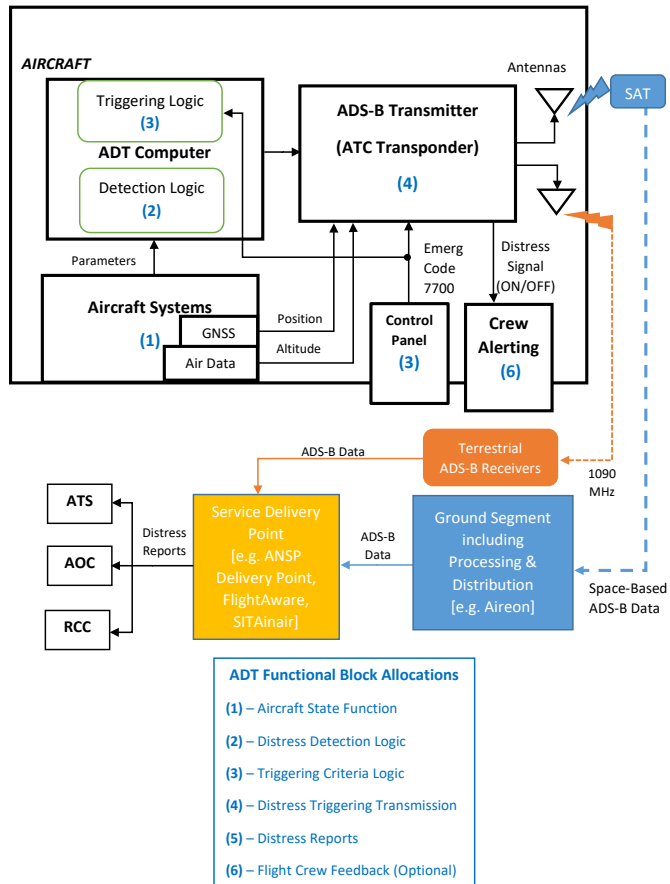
AIRCRAFT

Antennas

SAT

Triggering Logic
(3)

ADT Computer

Detection Logic
(2)

ADS-B Transmitter

(ATC Transponder)

(4)

Parameters

Emerg Code 7700

Distress Signal (ON/OFF)

Aircraft Systems

(1)

GNSS

Air Data

Position

Altitude

Control Panel

(3)

Crew Alerting

(6)

ADS-B Data

Terrestrial ADS-B Receivers

1090 MHz

ATS

AOC

RCC

Distress Reports

Service Delivery Point
[e.g. ANSP Delivery Point, FlightAware, SITAinair]

ADS-B Data

Ground Segment including Processing & Distribution
[e.g. Aireon]

Space-Based ADS-B Data

ADT Functional Block Allocations

(1) – Aircraft State Function

(2) – Distress Detection Logic

(3) – Triggering Criteria Logic

(4) – Distress Triggering Transmission

(5) – Distress Reports

(6) – Flight Crew Feedback (Optional)